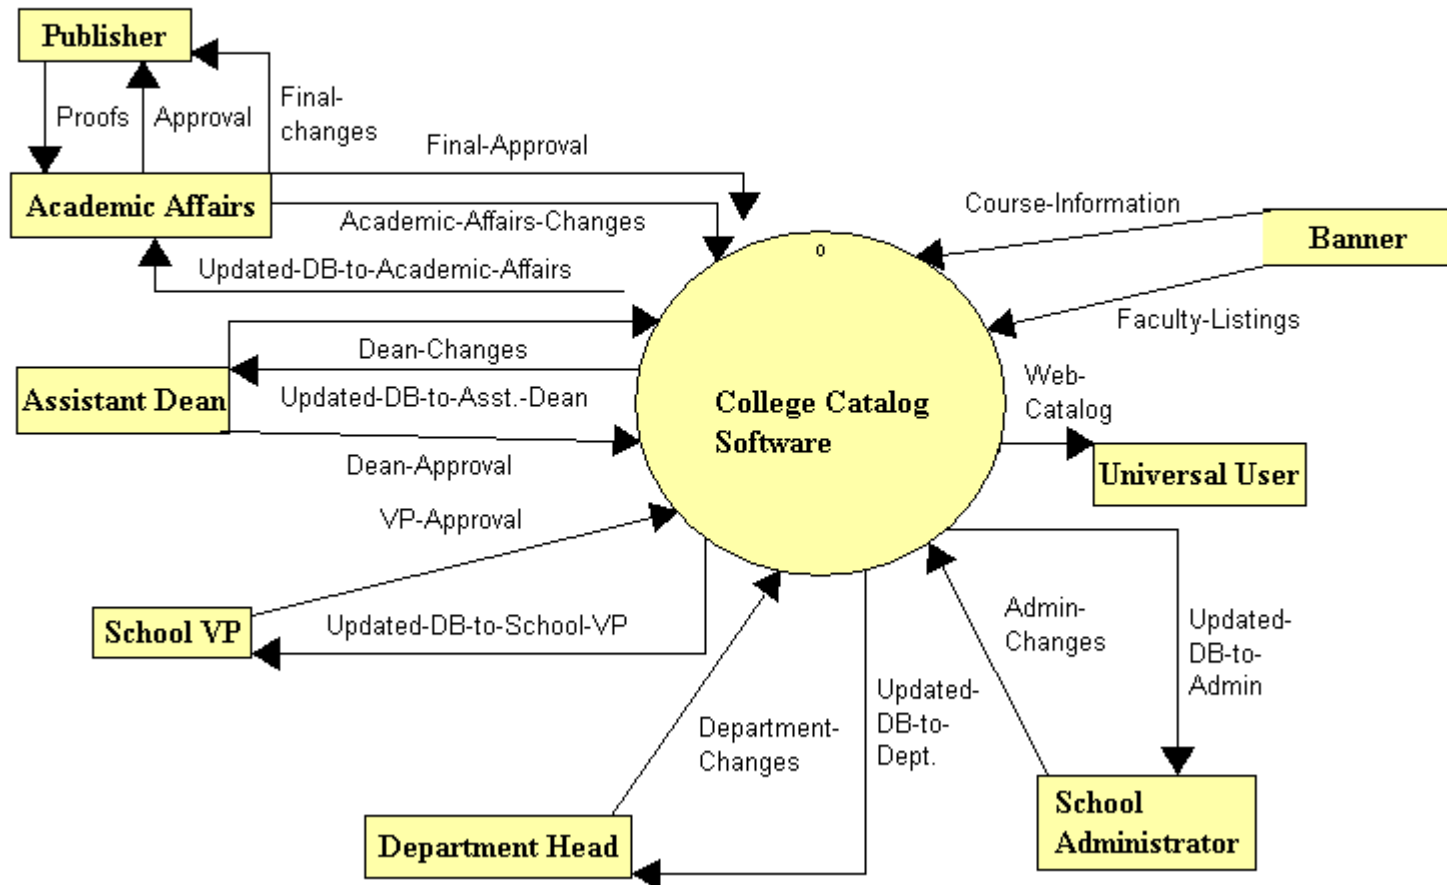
Publisher

Proofs

Approval

Final-changes

Final-Approval

Academic Affairs

Academic-Affairs-Changes

Updated-DB-to-Academic-Affairs

Course-Information

Banner

Faculty-Listings

0

College Catalog Software

Dean-Changes

Assistant Dean

Updated-DB-to-Asst.-Dean

Dean-Approval

Web-Catalog

Universal User

VP-Approval

School VP

Updated-DB-to-School-VP

Admin-Changes

Updated-DB-to-Admin

Updated-DB-to-Dept.

Department-Changes

School Administrator

Department Head